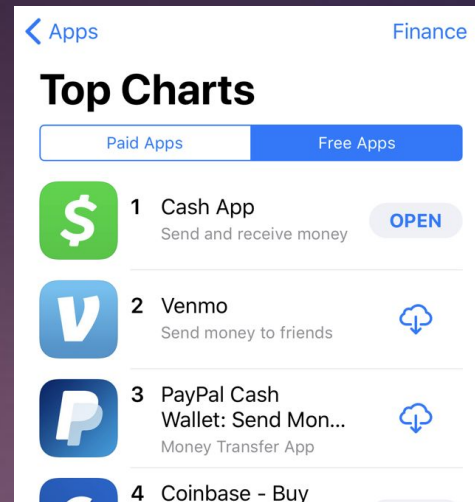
< Apps

Finance

Top Charts

Paid Apps | Free Apps

$

1 Cash App
Send and receive money

OPEN

V

2 Venmo
Send money to friends

P

3 PayPal Cash Wallet: Send Mon...
Money Transfer App

4 Coinbase - Buy